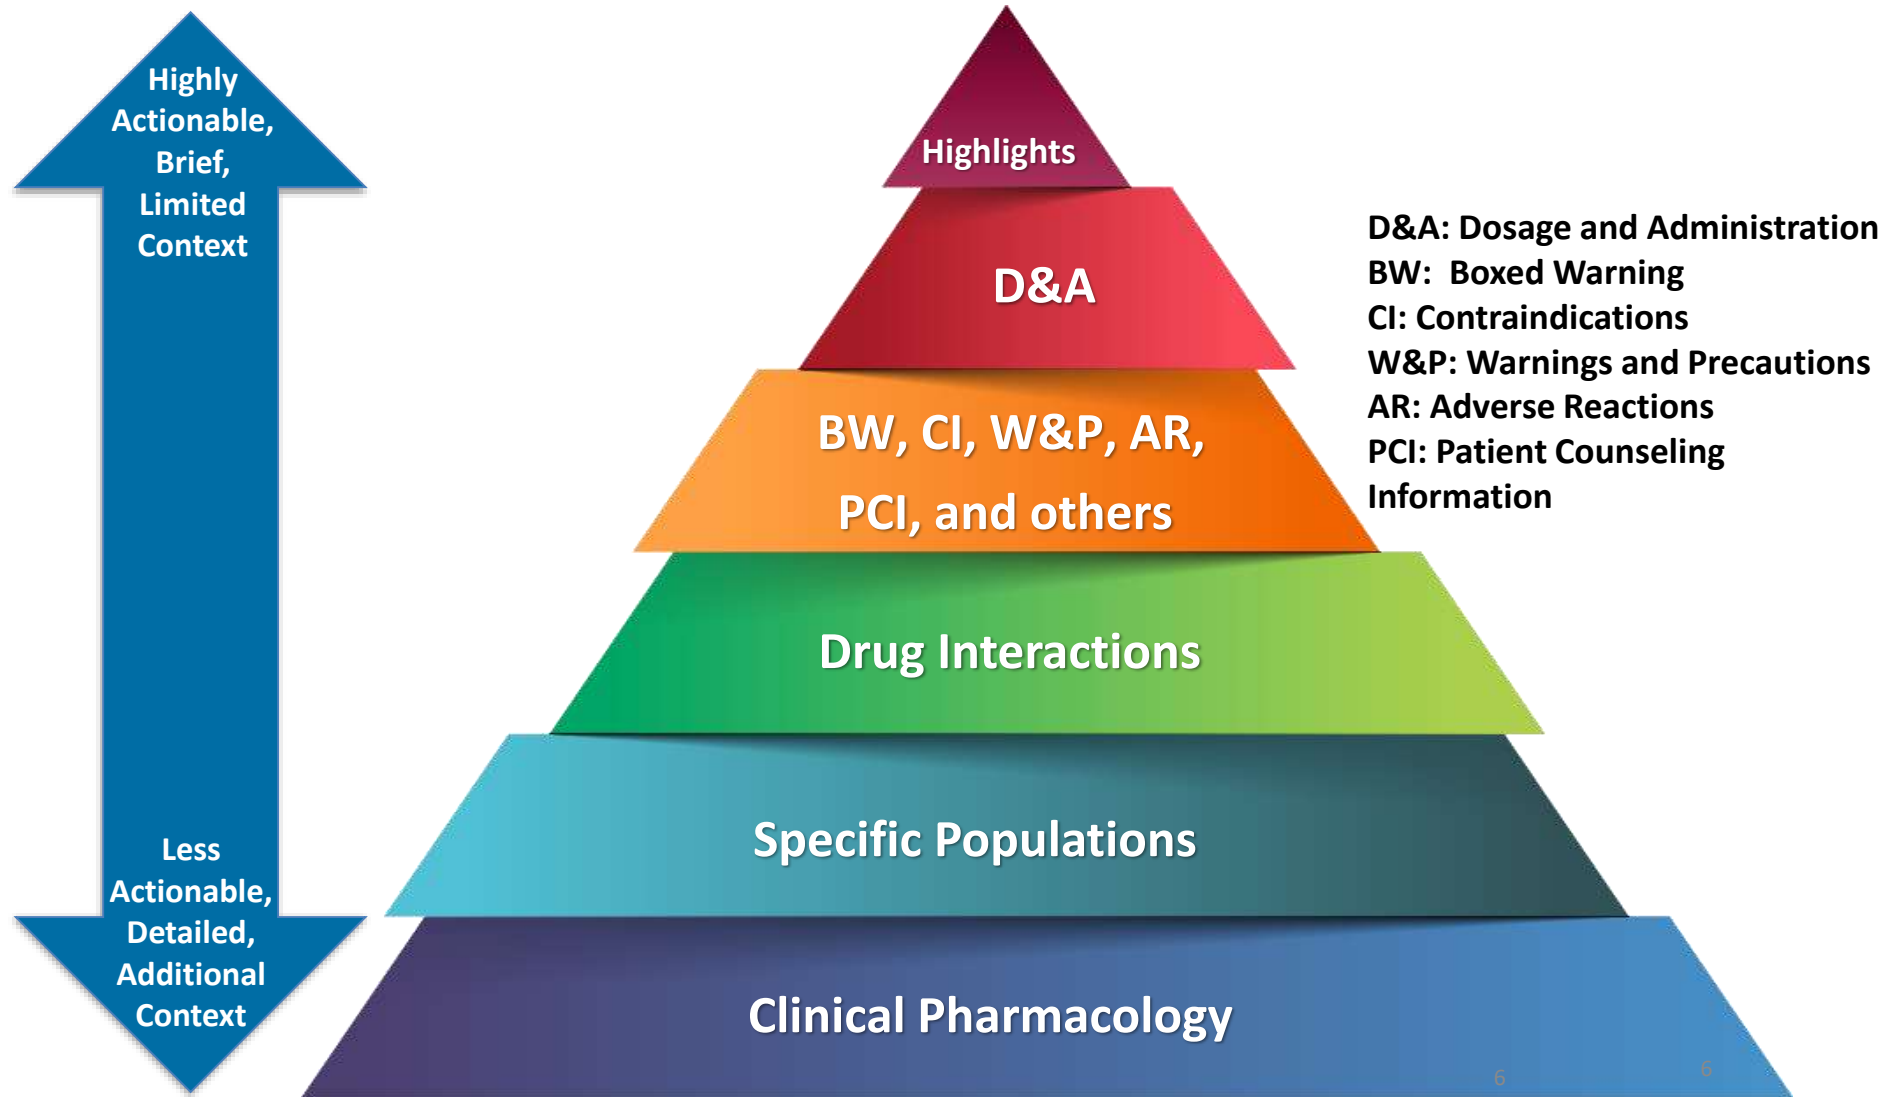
Highly Actionable, Brief, Limited Context

Less Actionable, Detailed, Additional Context

Highlights

D&A

BW, CI, W&P, AR, PCI, and others

Drug Interactions

Specific Populations

Clinical Pharmacology

D&A: Dosage and Administration
BW: Boxed Warning
CI: Contraindications
W&P: Warnings and Precautions
AR: Adverse Reactions
PCI: Patient Counseling Information

6

6